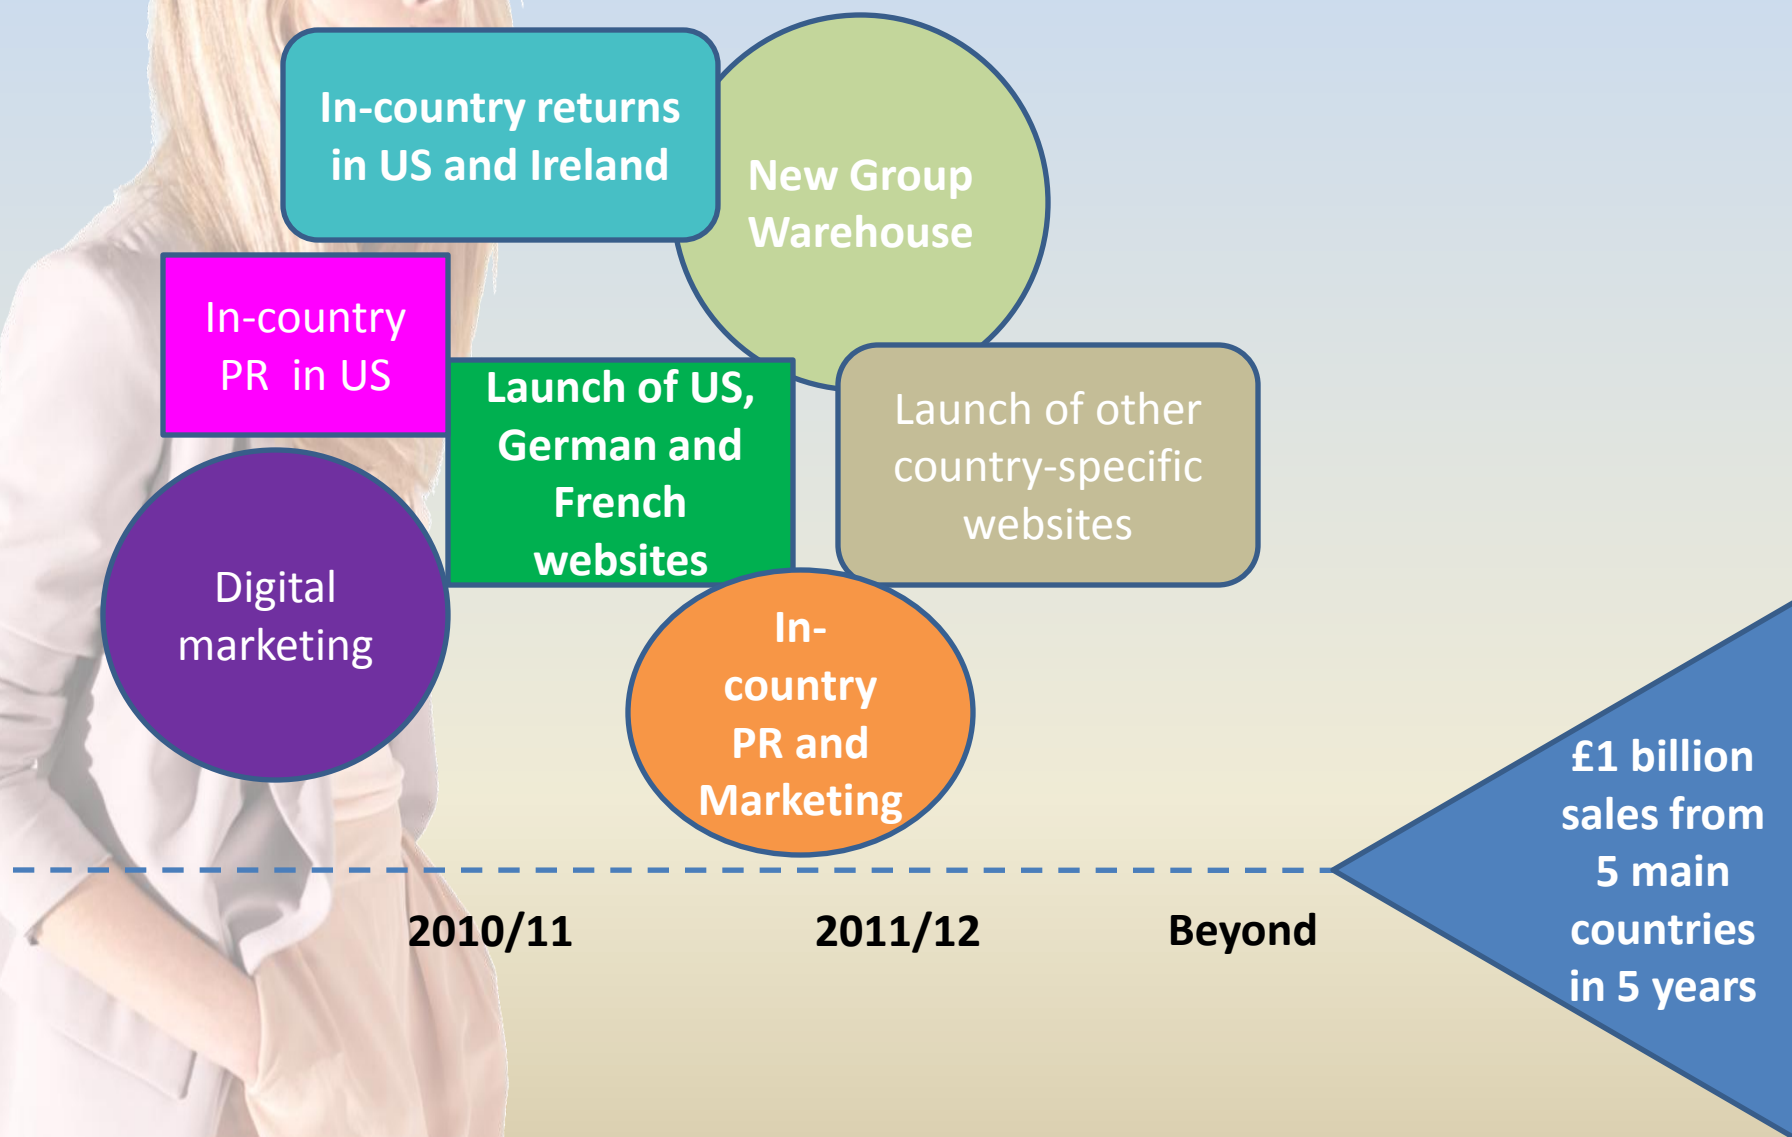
In-country returns in US and Ireland

New Group Warehouse

In-country PR in US

Launch of US, German and French websites

Launch of other country-specific websites

Digital marketing

In-country PR and Marketing

£1 billion sales from 5 main countries in 5 years

2010/11

2011/12

Beyond